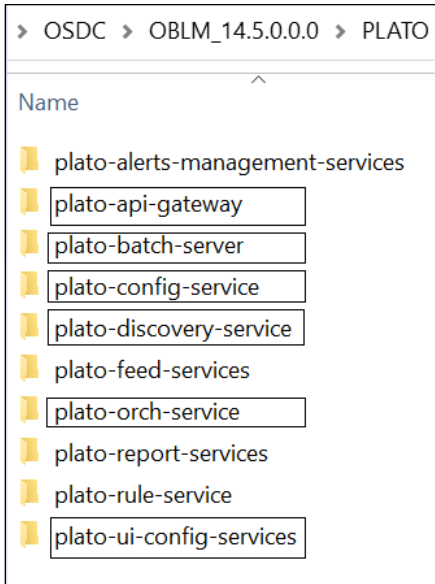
> OSDC > OBLM_14.5.0.0.0 > PLATO

Name

plato-alerts-management-services
plato-api-gateway
plato-batch-server
plato-config-service
plato-discovery-service
plato-feed-services
plato-orch-service
plato-report-services
plato-rule-service
plato-ui-config-services